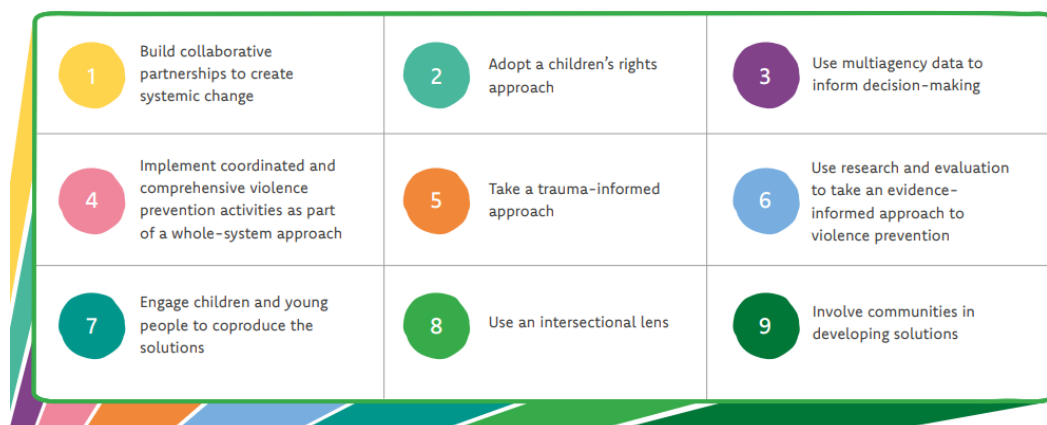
| | | |
|---|---|---|
| 1 Build collaborative partnerships to create systemic change | 2 Adopt a children's rights approach | 3 Use multiagency data to inform decision-making |
| 4 Implement coordinated and comprehensive violence prevention activities as part of a whole-system approach | 5 Take a trauma-informed approach | 6 Use research and evaluation to take an evidence-informed approach to violence prevention |
| 7 Engage children and young people to coproduce the solutions | 8 Use an intersectional lens | 9 Involve communities in developing solutions |